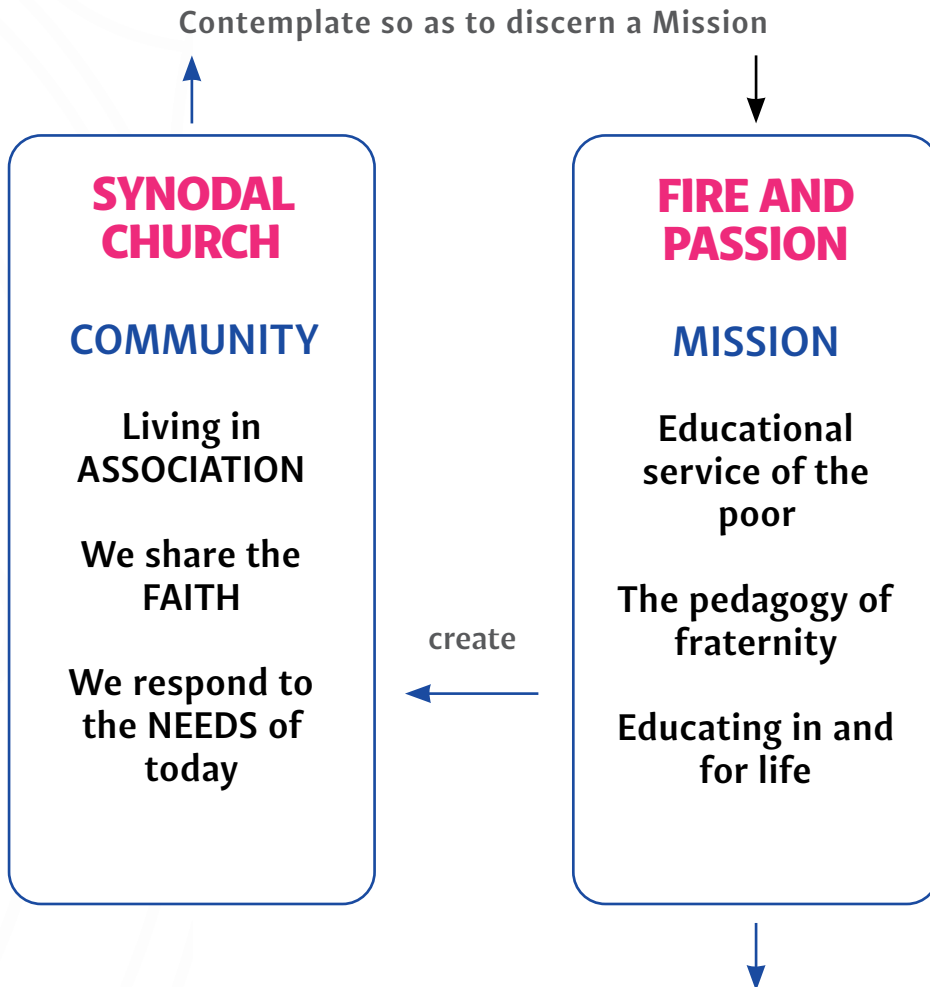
Contemplate so as to discern a Mission

SYNODAL CHURCH

COMMUNITY

Living in ASSOCIATION

We share the FAITH

We respond to the NEEDS of today

create

FIRE AND PASSION

MISSION

Educational service of the poor

The pedagogy of fraternity

Educating in and for life